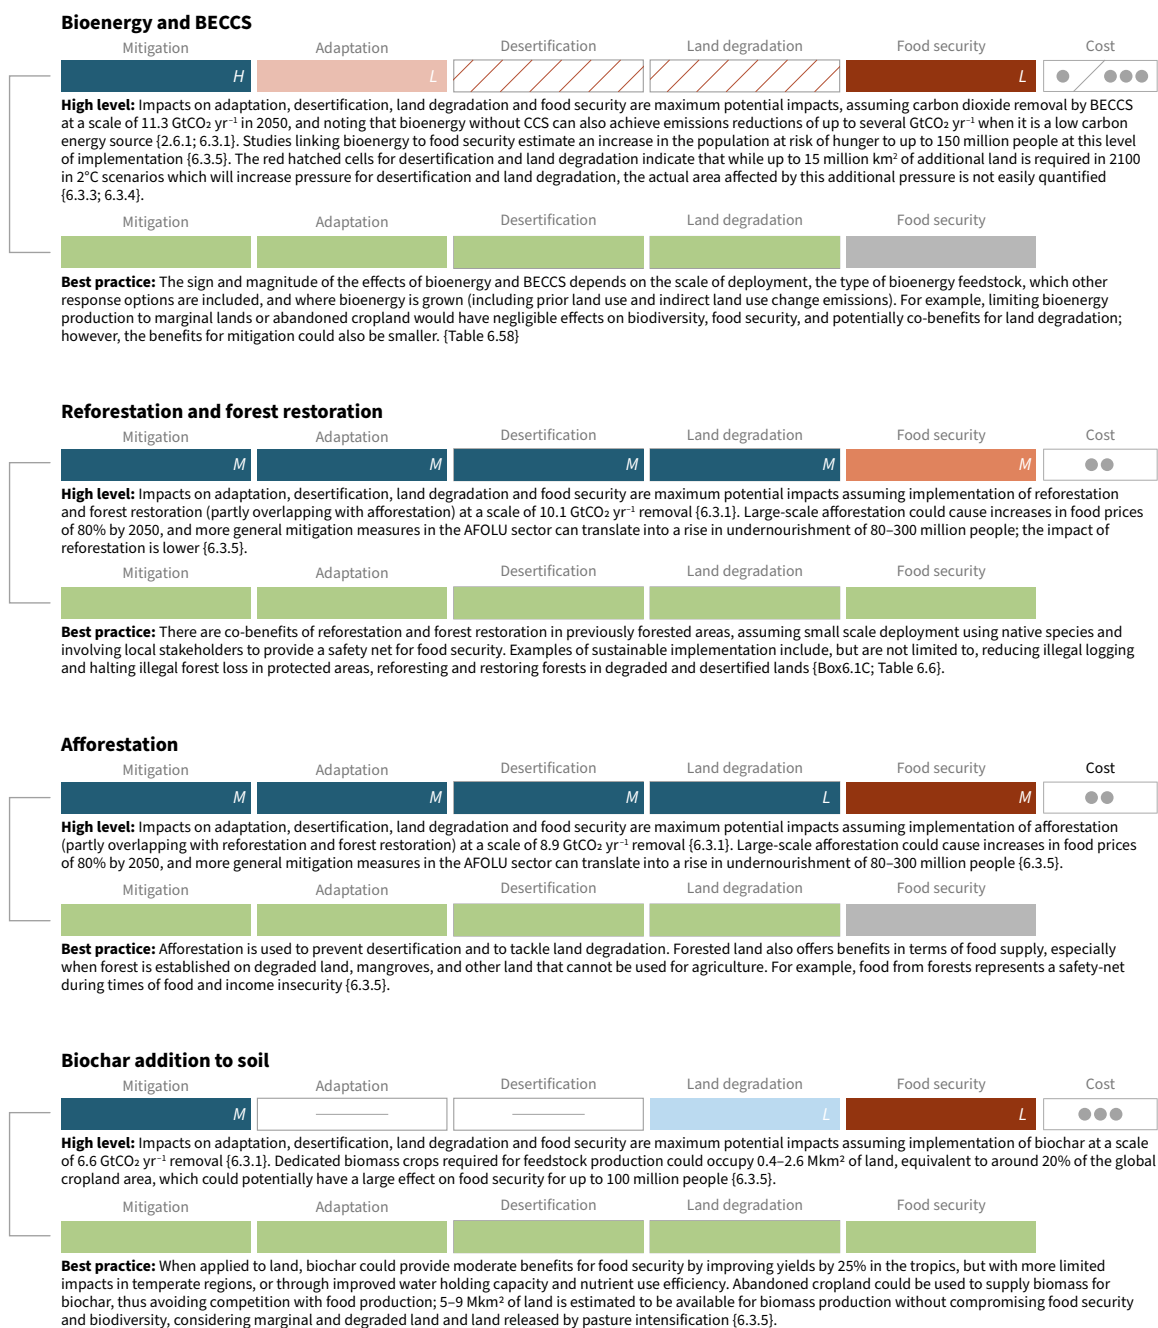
Bioenergy and BECCS

| Mitigation | Adaptation | Desertification | Land degradation | Food security | Cost |
|---|---|---|---|---|---|
| H | L | | | L | |

**High level:** Impacts on adaptation, desertification, land degradation and food security are maximum potential impacts, assuming carbon dioxide removal by BECCS at a scale of 11.3 GtCO₂ yr⁻¹ in 2050, and noting that bioenergy without CCS can also achieve emissions reductions of up to several GtCO₂ yr⁻¹ when it is a low carbon energy source {2.6.1; 6.3.1}. Studies linking bioenergy to food security estimate an increase in the population at risk of hunger to up to 150 million people at this level of implementation {6.3.5}. The red hatched cells for desertification and land degradation indicate that while up to 15 million km² of additional land is required in 2100 in 2°C scenarios which will increase pressure for desertification and land degradation, the actual area affected by this additional pressure is not easily quantified {6.3.3; 6.3.4}.

| Mitigation | Adaptation | Desertification | Land degradation | Food security |
|---|---|---|---|---|

**Best practice:** The sign and magnitude of the effects of bioenergy and BECCS depends on the scale of deployment, the type of bioenergy feedstock, which other response options are included, and where bioenergy is grown (including prior land use and indirect land use change emissions). For example, limiting bioenergy production to marginal lands or abandoned cropland would have negligible effects on biodiversity, food security, and potentially co-benefits for land degradation; however, the benefits for mitigation could also be smaller. {Table 6.58}

Reforestation and forest restoration

| Mitigation | Adaptation | Desertification | Land degradation | Food security | Cost |
|---|---|---|---|---|---|
| M | M | M | M | M | |

**High level:** Impacts on adaptation, desertification, land degradation and food security are maximum potential impacts assuming implementation of reforestation and forest restoration (partly overlapping with afforestation) at a scale of 10.1 GtCO₂ yr⁻¹ removal {6.3.1}. Large-scale afforestation could cause increases in food prices of 80% by 2050, and more general mitigation measures in the AFOLU sector can translate into a rise in undernourishment of 80–300 million people; the impact of reforestation is lower {6.3.5}.

| Mitigation | Adaptation | Desertification | Land degradation | Food security |
|---|---|---|---|---|

**Best practice:** There are co-benefits of reforestation and forest restoration in previously forested areas, assuming small scale deployment using native species and involving local stakeholders to provide a safety net for food security. Examples of sustainable implementation include, but are not limited to, reducing illegal logging and halting illegal forest loss in protected areas, reforesting and restoring forests in degraded and desertified lands {Box6.1C; Table 6.6}.

Afforestation

| Mitigation | Adaptation | Desertification | Land degradation | Food security | Cost |
|---|---|---|---|---|---|
| M | M | M | L | M | |

**High level:** Impacts on adaptation, desertification, land degradation and food security are maximum potential impacts assuming implementation of afforestation (partly overlapping with reforestation and forest restoration) at a scale of 8.9 GtCO₂ yr⁻¹ removal {6.3.1}. Large-scale afforestation could cause increases in food prices of 80% by 2050, and more general mitigation measures in the AFOLU sector can translate into a rise in undernourishment of 80–300 million people {6.3.5}.

| Mitigation | Adaptation | Desertification | Land degradation | Food security |
|---|---|---|---|---|

**Best practice:** Afforestation is used to prevent desertification and to tackle land degradation. Forested land also offers benefits in terms of food supply, especially when forest is established on degraded land, mangroves, and other land that cannot be used for agriculture. For example, food from forests represents a safety-net during times of food and income insecurity {6.3.5}.

Biochar addition to soil

| Mitigation | Adaptation | Desertification | Land degradation | Food security | Cost |
|---|---|---|---|---|---|
| M | | | L | L | |

**High level:** Impacts on adaptation, desertification, land degradation and food security are maximum potential impacts assuming implementation of biochar at a scale of 6.6 GtCO₂ yr⁻¹ removal {6.3.1}. Dedicated biomass crops required for feedstock production could occupy 0.4–2.6 Mkm² of land, equivalent to around 20% of the global cropland area, which could potentially have a large effect on food security for up to 100 million people {6.3.5}.

| Mitigation | Adaptation | Desertification | Land degradation | Food security |
|---|---|---|---|---|

**Best practice:** When applied to land, biochar could provide moderate benefits for food security by improving yields by 25% in the tropics, but with more limited impacts in temperate regions, or through improved water holding capacity and nutrient use efficiency. Abandoned cropland could be used to supply biomass for biochar, thus avoiding competition with food production; 5–9 Mkm² of land is estimated to be available for biomass production without compromising food security and biodiversity, considering marginal and degraded land and land released by pasture intensification {6.3.5}.